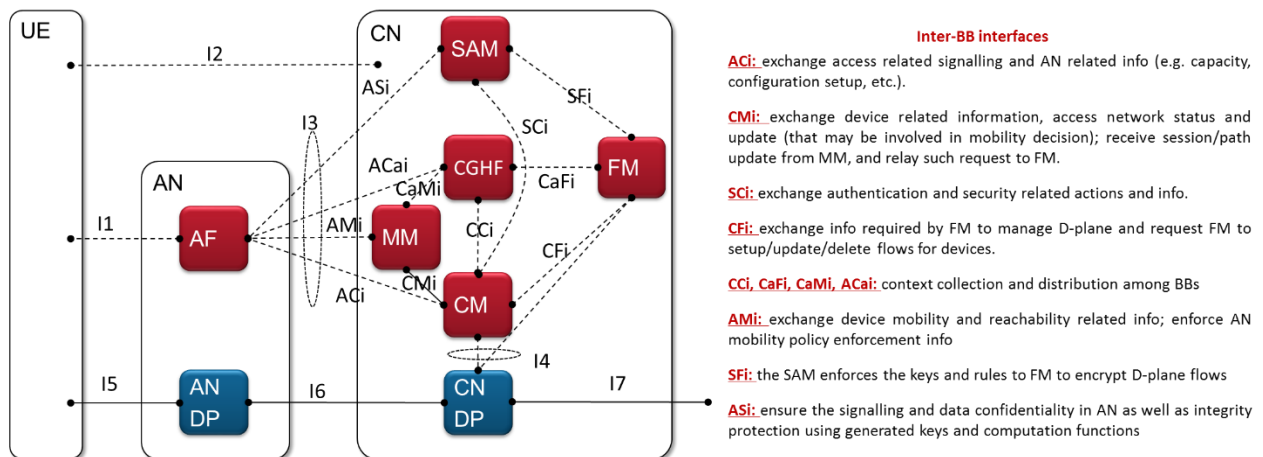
UE

CN

I2

SAM

ASi

SFi

I3

SCi

AN

ACai

CGHF

FM

CaMi

CaFi

I1

AF

AMi

MM

CCi

CFi

CMi

ACi

CM

I4

I5

AN DP

I6

CN DP

I7

Inter-BB interfaces

ACi: exchange access related signalling and AN related info (e.g. capacity, configuration setup, etc.).

CMi: exchange device related information, access network status and update (that may be involved in mobility decision); receive session/path update from MM, and relay such request to FM.

SCi: exchange authentication and security related actions and info.

CFi: exchange info required by FM to manage D-plane and request FM to setup/update/delete flows for devices.

CCi, CaFi, CaMi, ACai: context collection and distribution among BBs

AMi: exchange device mobility and reachability related info; enforce AN mobility policy enforcement info

SFi: the SAM enforces the keys and rules to FM to encrypt D-plane flows

ASi: ensure the signalling and data confidentiality in AN as well as integrity protection using generated keys and computation functions